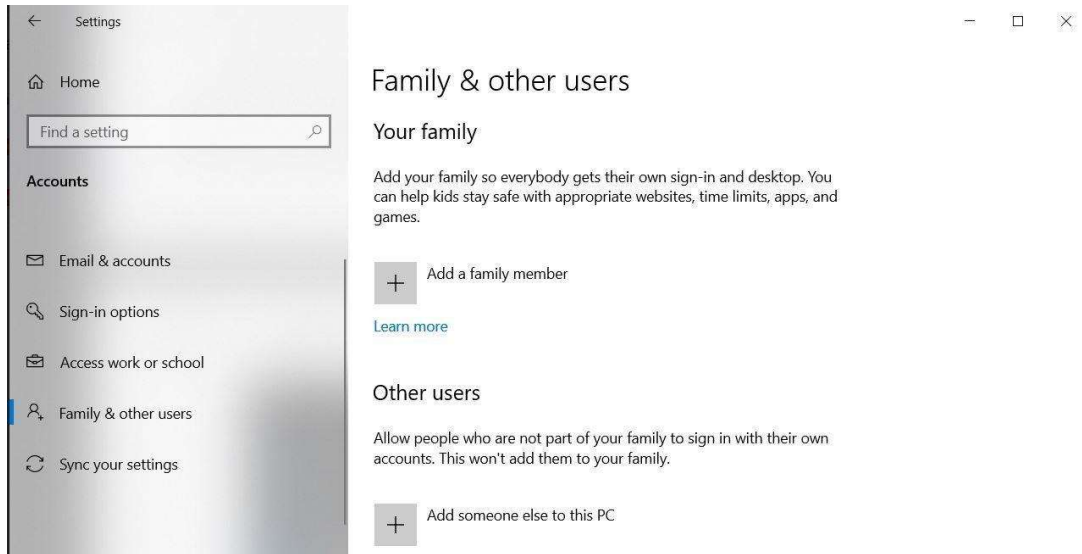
Settings

Home

Find a setting

Accounts

Email & accounts

Sign-in options

Access work or school

Family & other users

Sync your settings

Family & other users

Your family

Add your family so everybody gets their own sign-in and desktop. You can help kids stay safe with appropriate websites, time limits, apps, and games.

+ Add a family member

Learn more

Other users

Allow people who are not part of your family to sign in with their own accounts. This won't add them to your family.

+ Add someone else to this PC